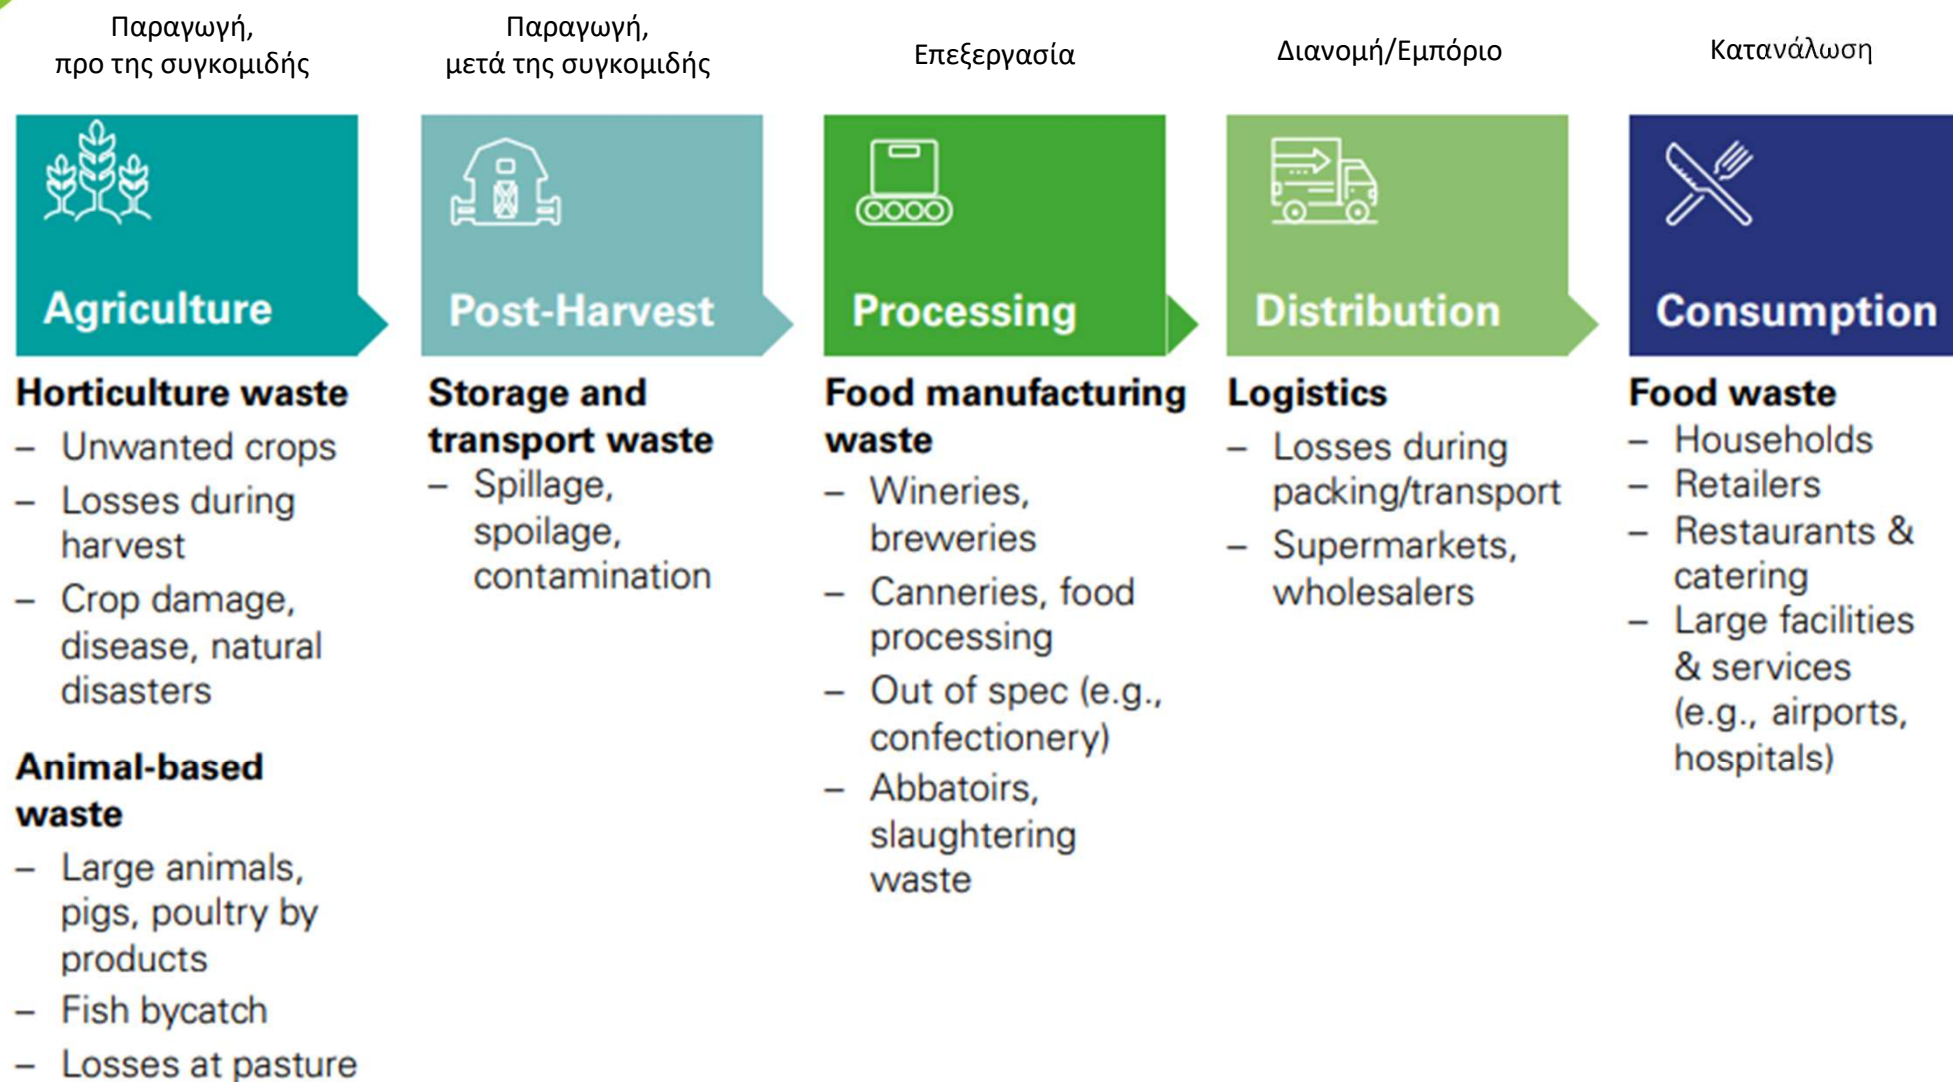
Παραγωγή, προ της συγκομιδής

Agriculture

Horticulture waste
– Unwanted crops
– Losses during harvest
– Crop damage, disease, natural disasters

Animal-based waste
– Large animals, pigs, poultry by products
– Fish bycatch
– Losses at pasture

Παραγωγή, μετά της συγκομιδής

Post-Harvest

Storage and transport waste
– Spillage, spoilage, contamination

Επεξεργασία

Processing

Food manufacturing waste
– Wineries, breweries
– Canneries, food processing
– Out of spec (e.g., confectionery)
– Abbatoirs, slaughtering waste

Διανομή/Εμπόριο

Distribution

Logistics
– Losses during packing/transport
– Supermarkets, wholesalers

Κατανάλωση

Consumption

Food waste
– Households
– Retailers
– Restaurants & catering
– Large facilities & services (e.g., airports, hospitals)